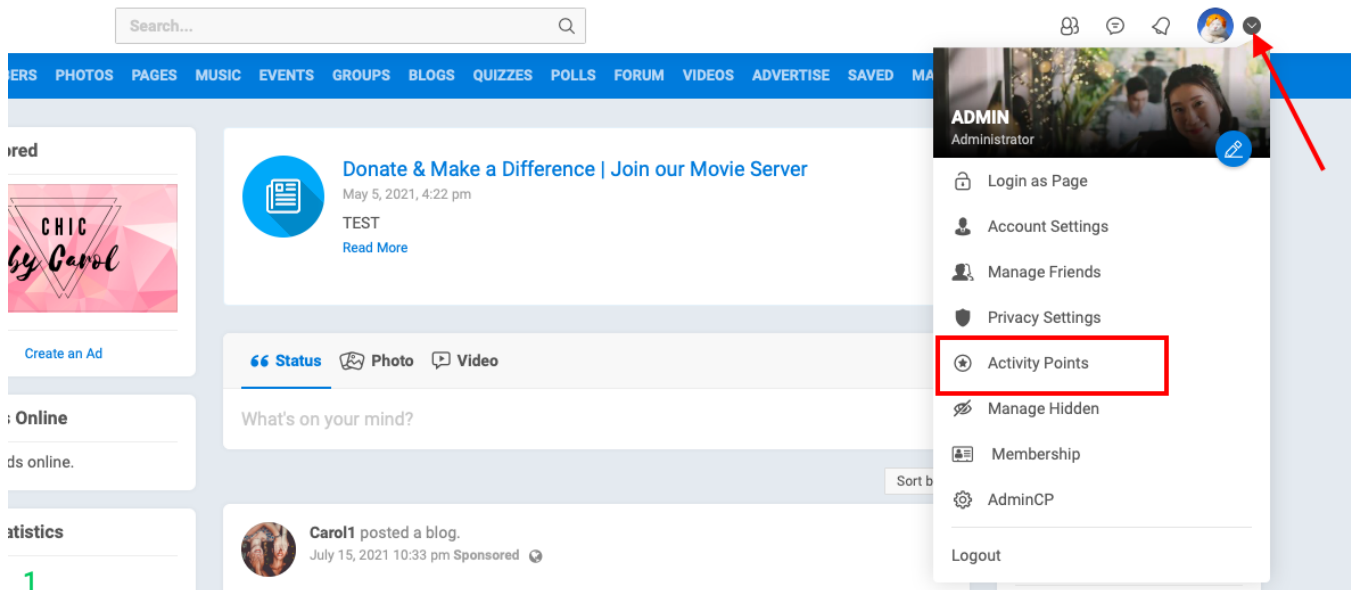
Search...

BERS PHOTOS PAGES MUSIC EVENTS GROUPS BLOGS QUIZZES POLLS FORUM VIDEOS ADVERTISE SAVED MA

ored

CHIC
by Carol

Create an Ad

s Online

ds online.

atistics

1

Donate & Make a Difference | Join our Movie Server
May 5, 2021, 4:22 pm
TEST
Read More

Status Photo Video

What's on your mind?

Sort b

Carol1 posted a blog.
July 15, 2021 10:33 pm Sponsored

ADMIN
Administrator

Login as Page
Account Settings
Manage Friends
Privacy Settings
Activity Points
Manage Hidden
Membership
AdminCP
Logout